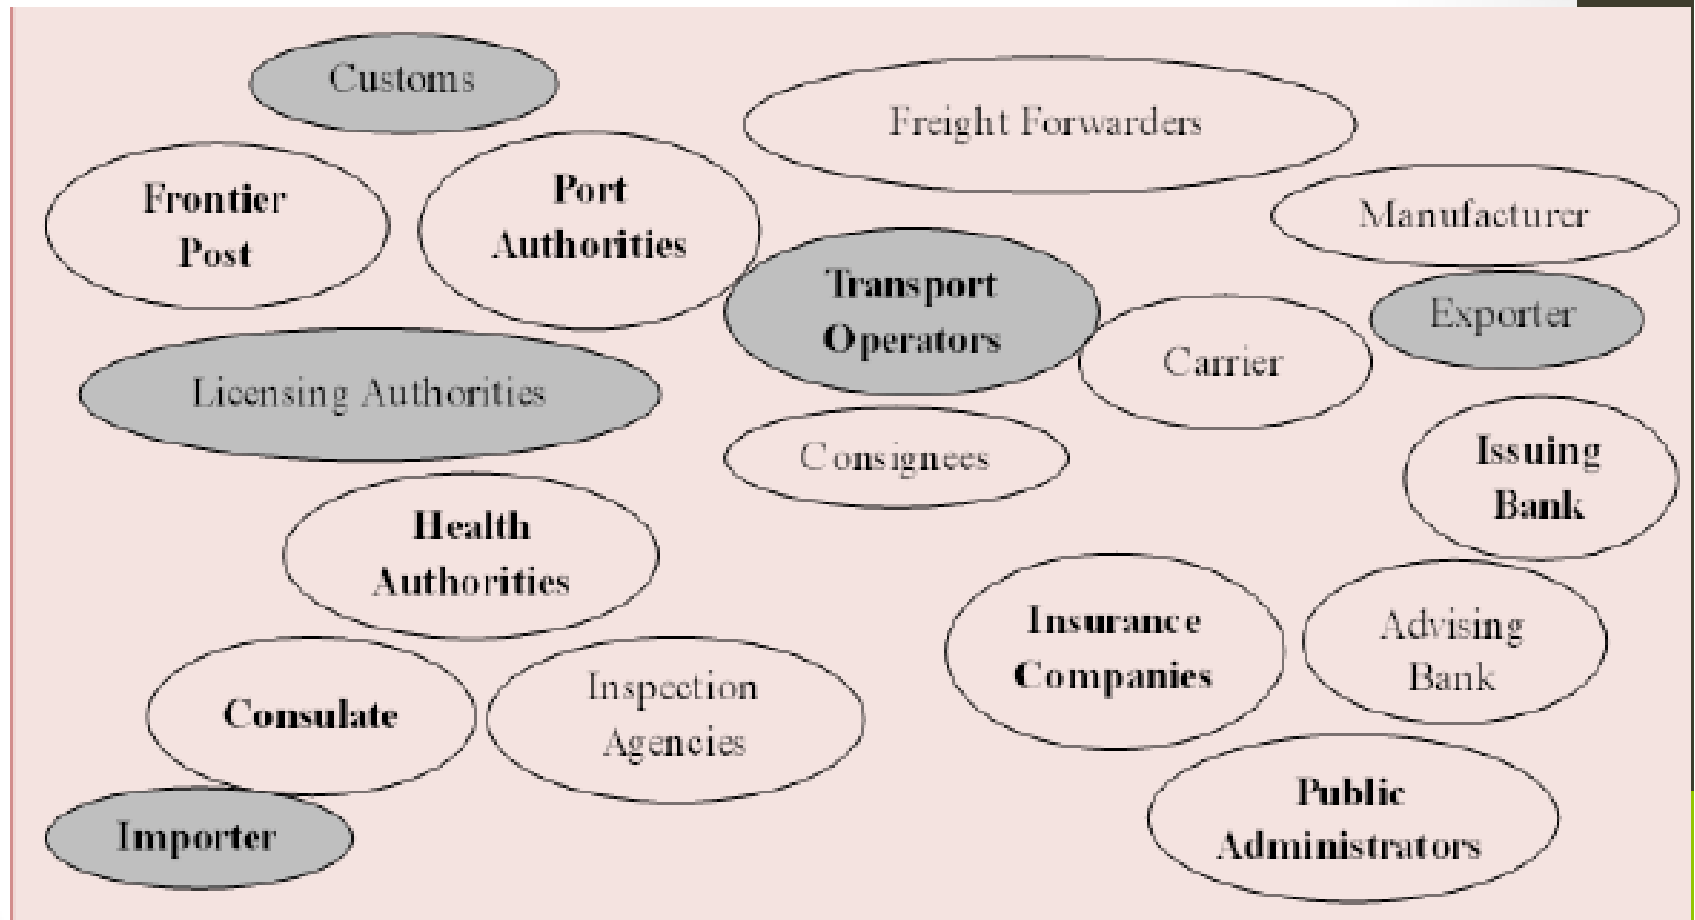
Customs

Freight Forwarders

Frontier Post

Port Authorities

Manufacturer

Transport Operators

Exporter

Carrier

Licensing Authorities

Consignees

Issuing Bank

Health Authorities

Insurance Companies

Advising Bank

Consulate

Inspection Agencies

Public Administrators

Importer